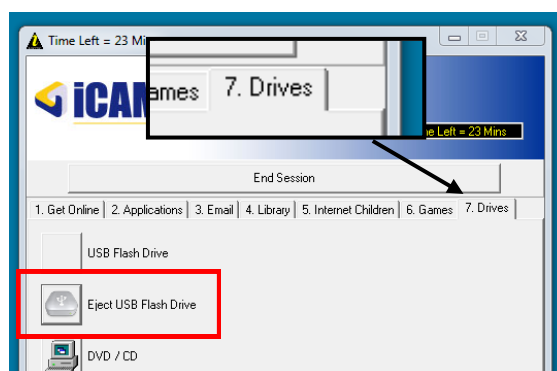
Time Left = 23 Mins

iCAM

ames 7. Drives

Time Left = 23 Mins

End Session

1. Get Online | 2. Applications | 3. Email | 4. Library | 5. Internet Children | 6. Games | 7. Drives

USB Flash Drive

Eject USB Flash Drive

DVD / CD